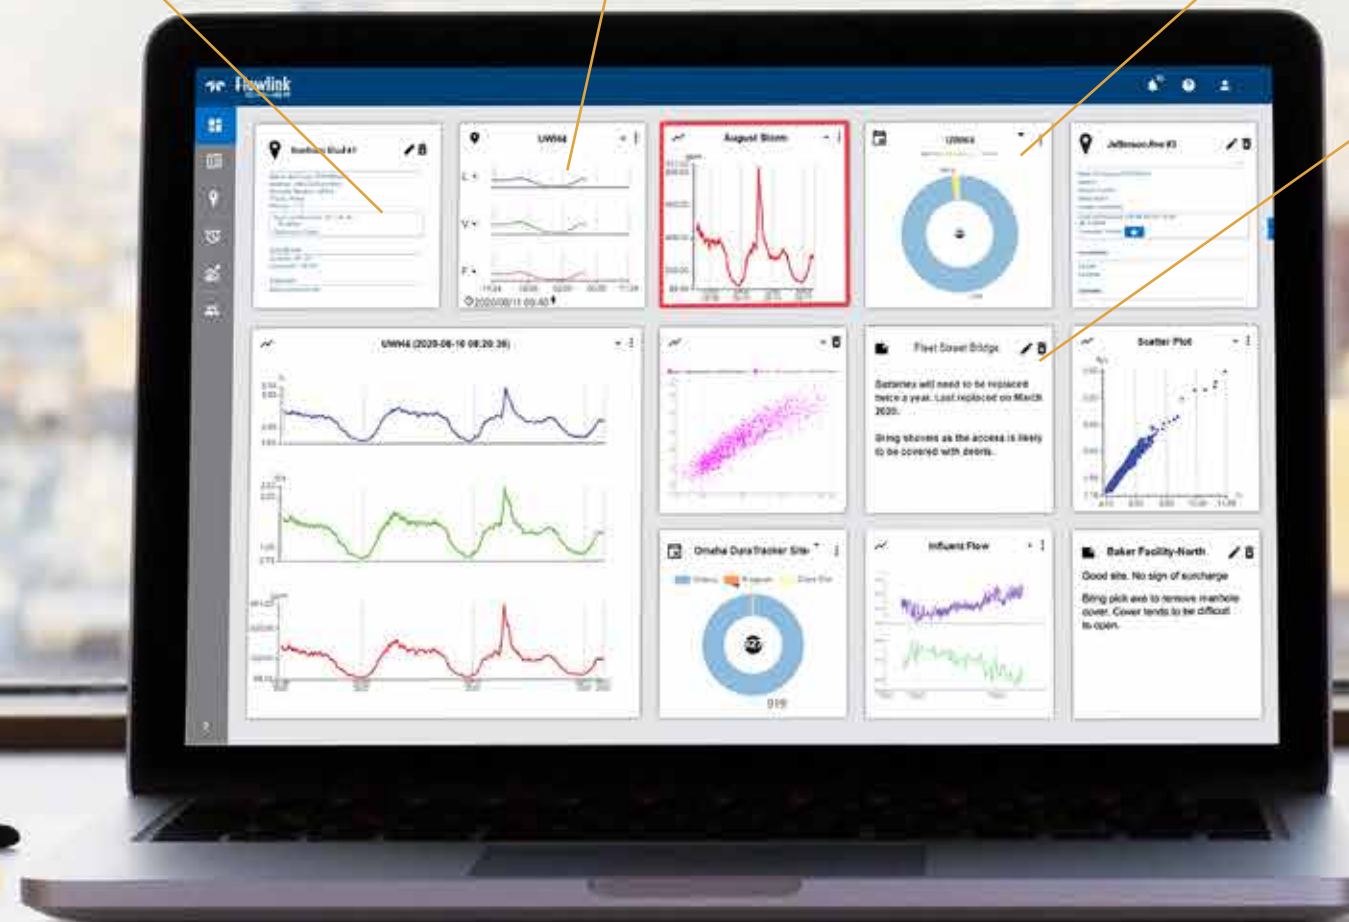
Flowlink

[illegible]

UW04

L
V
F

2020/08/11 09:40

August Storm

Uptime

Jefferson Ave #3

UW04 (2020-08-10 08:20:30)

Fleet Street Bridge

Batteries will need to be replaced twice a year. Last replaced on March 2020.

Bring shovels as the access is likely to be covered with debris.

Scatter Plot

Omaha DataTracker Site

Influent Flow

Baker Facility-North

Good site. No sign of surcharge

Bring pick axe to remove manhole cover. Cover tends to be difficult to open.

919